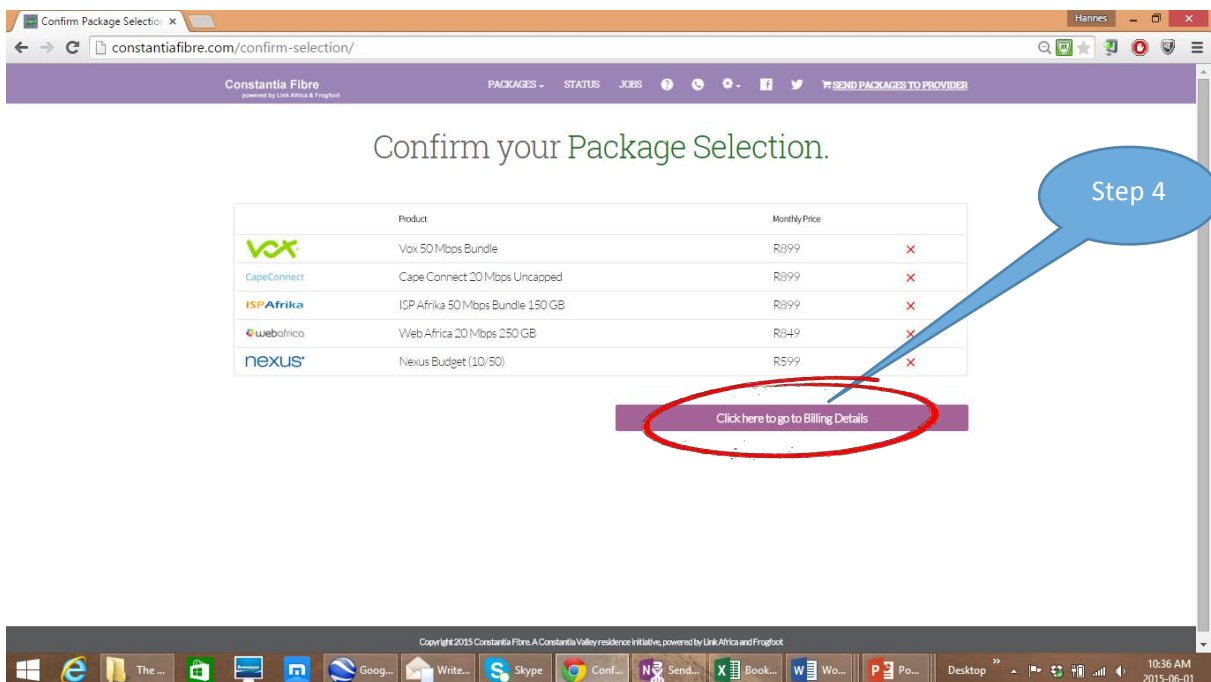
Confirm Package Selectio ×

Hannes

constantiafibre.com/confirm-selection/

Constantia Fibre
powered by Link Africa & Frogfoot

PACKAGES STATUS JOBS SEND PACKAGES TO PROVIDER

Confirm your Package Selection.

Step 4

| | Product | Monthly Price | |
|---|---|---|---|
| vox | Vox 50 Mbps Bundle | R899 | × |
| CapeConnect | Cape Connect 20 Mbps Uncapped | R899 | × |
| ISPAfrika | ISP Afrika 50 Mbps Bundle 150 GB | R899 | × |
| webafrica | Web Africa 20 Mbps 250 GB | R849 | × |
| nexus | Nexus Budget (10/50) | R599 | × |

Click here to go to Billing Details

Copyright 2015 Constantia Fibre. A Constantia Valley residence initiative, powered by Link Africa and Frogfoot

The... Goog... Write... Skype Conf... Send... Book... Wo... Po... Desktop 10:36 AM 2015-06-01